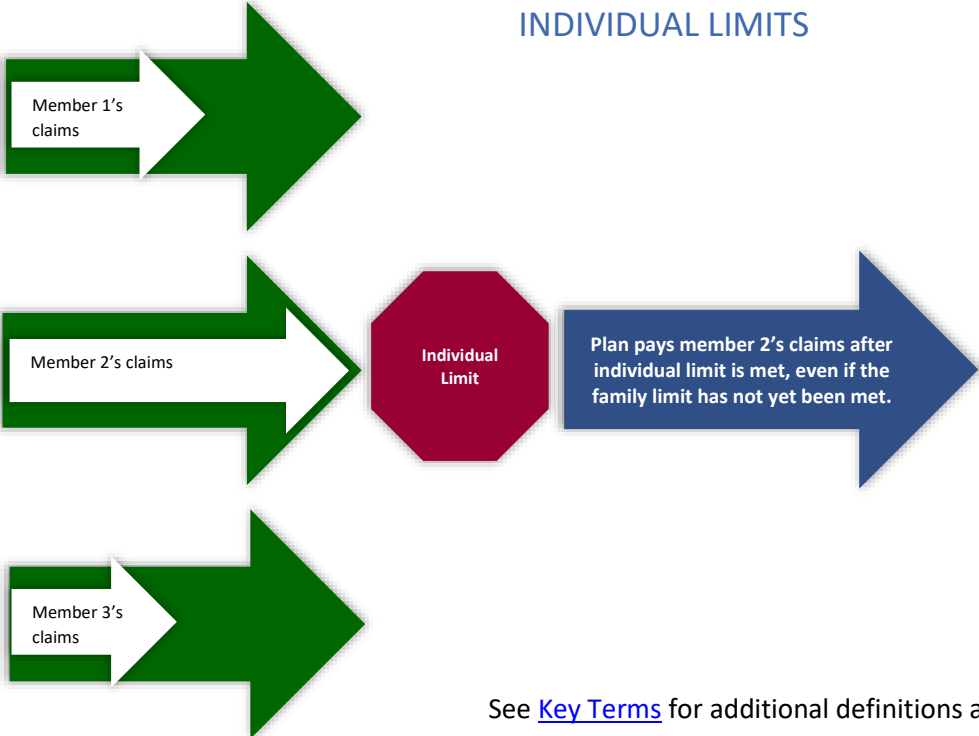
INDIVIDUAL LIMITS

Member 1's claims

Member 2's claims

Individual Limit

Plan pays member 2's claims after individual limit is met, even if the family limit has not yet been met.

Member 3's claims

See Key Terms for additional definitions a